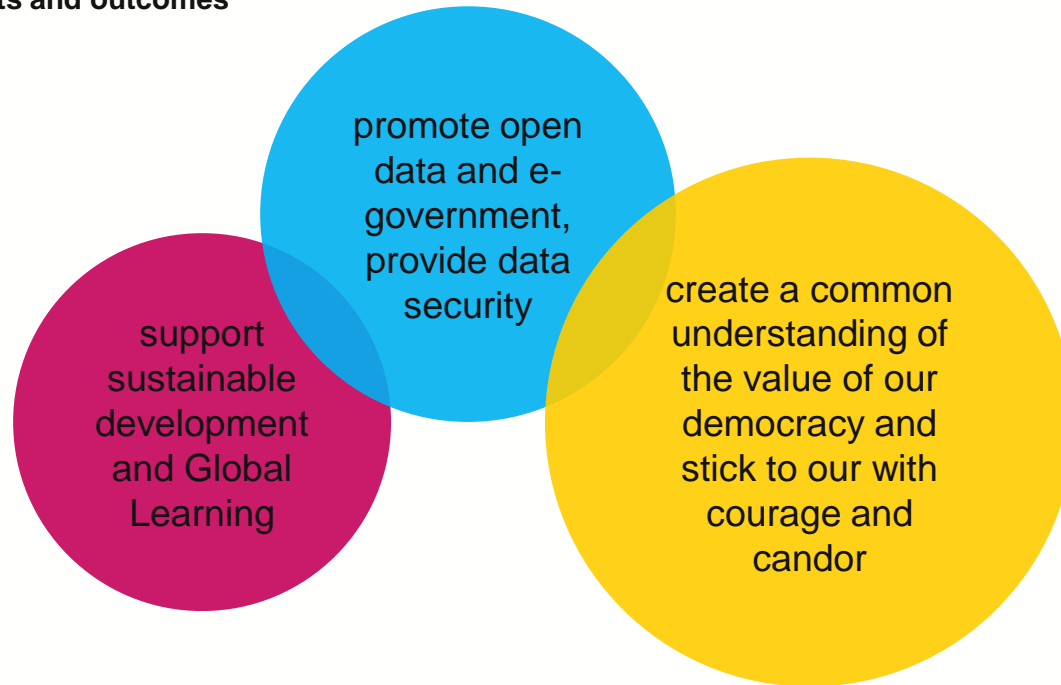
ts and outcomes

promote open data and e-government, provide data security

support sustainable development and Global Learning

create a common understanding of the value of our democracy and stick to our with courage and candor